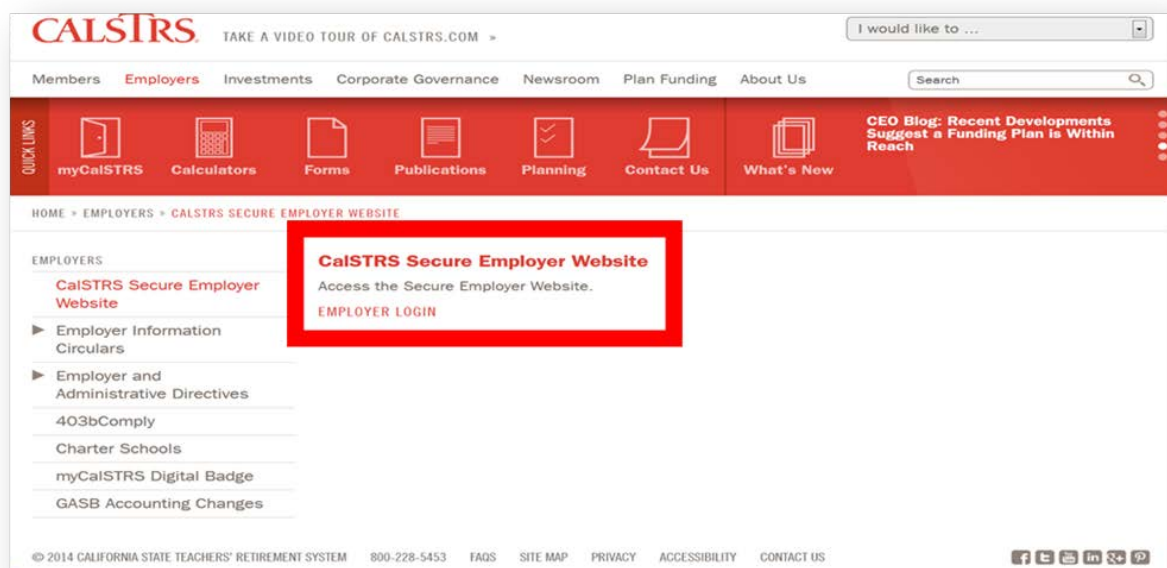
CALSTRS TAKE A VIDEO TOUR OF CALSTRS.COM »

I would like to ...

Members Employers Investments Corporate Governance Newsroom Plan Funding About Us

Search

QUICK LINKS

myCalSTRS Calculators Forms Publications Planning Contact Us What's New

CEO Blog: Recent Developments Suggest a Funding Plan is Within Reach

HOME » EMPLOYERS » CALSTRS SECURE EMPLOYER WEBSITE

EMPLOYERS

CalSTRS Secure Employer Website

Employer Information Circulars

Employer and Administrative Directives

403bComply

Charter Schools

myCalSTRS Digital Badge

GASB Accounting Changes

CalSTRS Secure Employer Website

Access the Secure Employer Website.

EMPLOYER LOGIN

© 2014 CALIFORNIA STATE TEACHERS' RETIREMENT SYSTEM 800-228-5453 FAQS SITE MAP PRIVACY ACCESSIBILITY CONTACT US